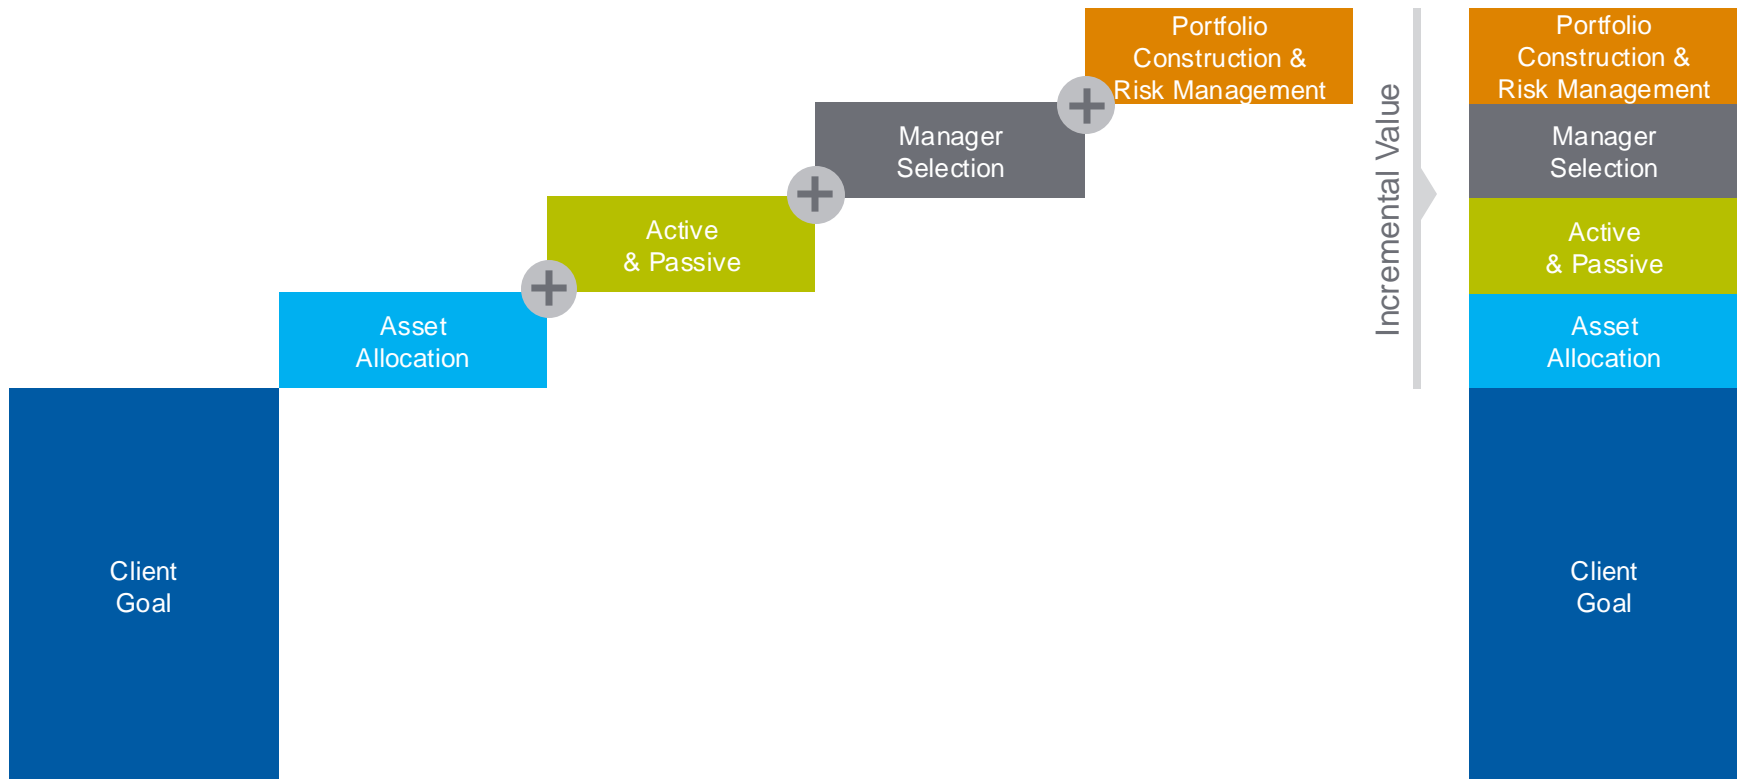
Client Goal

Asset Allocation

Active & Passive

Manager Selection

Portfolio Construction & Risk Management

Incremental Value

Portfolio Construction & Risk Management

Manager Selection

Active & Passive

Asset Allocation

Client Goal